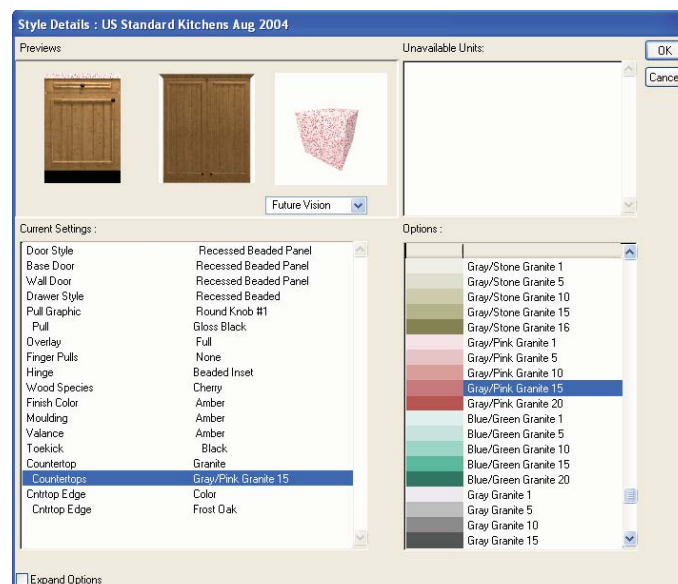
Style Details : US Standard Kitchens Aug 2004

Previews

Future Vision

Unavailable Units:

OK
Cance

Current Settings :

| | |
|---|---|
| Door Style | Recessed Beaded Panel |
| Base Door | Recessed Beaded Panel |
| Wall Door | Recessed Beaded Panel |
| Drawer Style | Recessed Beaded |
| Pull Graphic | Round Knob #1 |
| Pull | Gloss Black |
| Overlay | Full |
| Finger Pulls | None |
| Hinge | Beaded Inset |
| Wood Species | Cherry |
| Finish Color | Amber |
| Moulding | Amber |
| Valance | Amber |
| Toekick | Black |
| Countertop | Granite |
| Countertops | Gray/Pink Granite 15 |
| Cntrtop Edge | Color |
| Cntrtop Edge | Frost Oak |

Options :

Gray/Stone Granite 1
Gray/Stone Granite 5
Gray/Stone Granite 10
Gray/Stone Granite 15
Gray/Stone Granite 16
Gray/Pink Granite 1
Gray/Pink Granite 5
Gray/Pink Granite 10
Gray/Pink Granite 15
Gray/Pink Granite 20
Blue/Green Granite 1
Blue/Green Granite 5
Blue/Green Granite 10
Blue/Green Granite 15
Blue/Green Granite 20
Gray Granite 1
Gray Granite 5
Gray Granite 10
Gray Granite 15

Expand Options